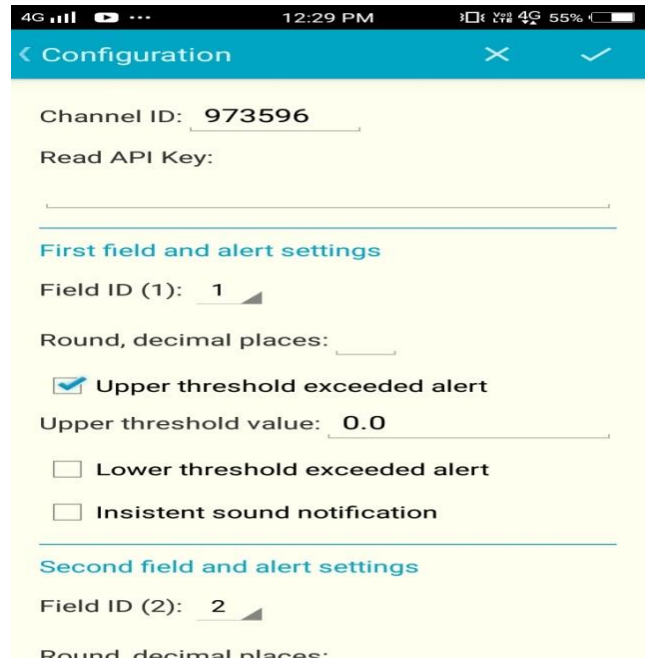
4G 12:29 PM 4G 55%

‹ Configuration

Channel ID: 973596

Read API Key:

First field and alert settings

Field ID (1): 1

Round, decimal places:

Upper threshold exceeded alert

Upper threshold value: 0.0

Lower threshold exceeded alert

Insistent sound notification

Second field and alert settings

Field ID (2): 2

Round, decimal places: